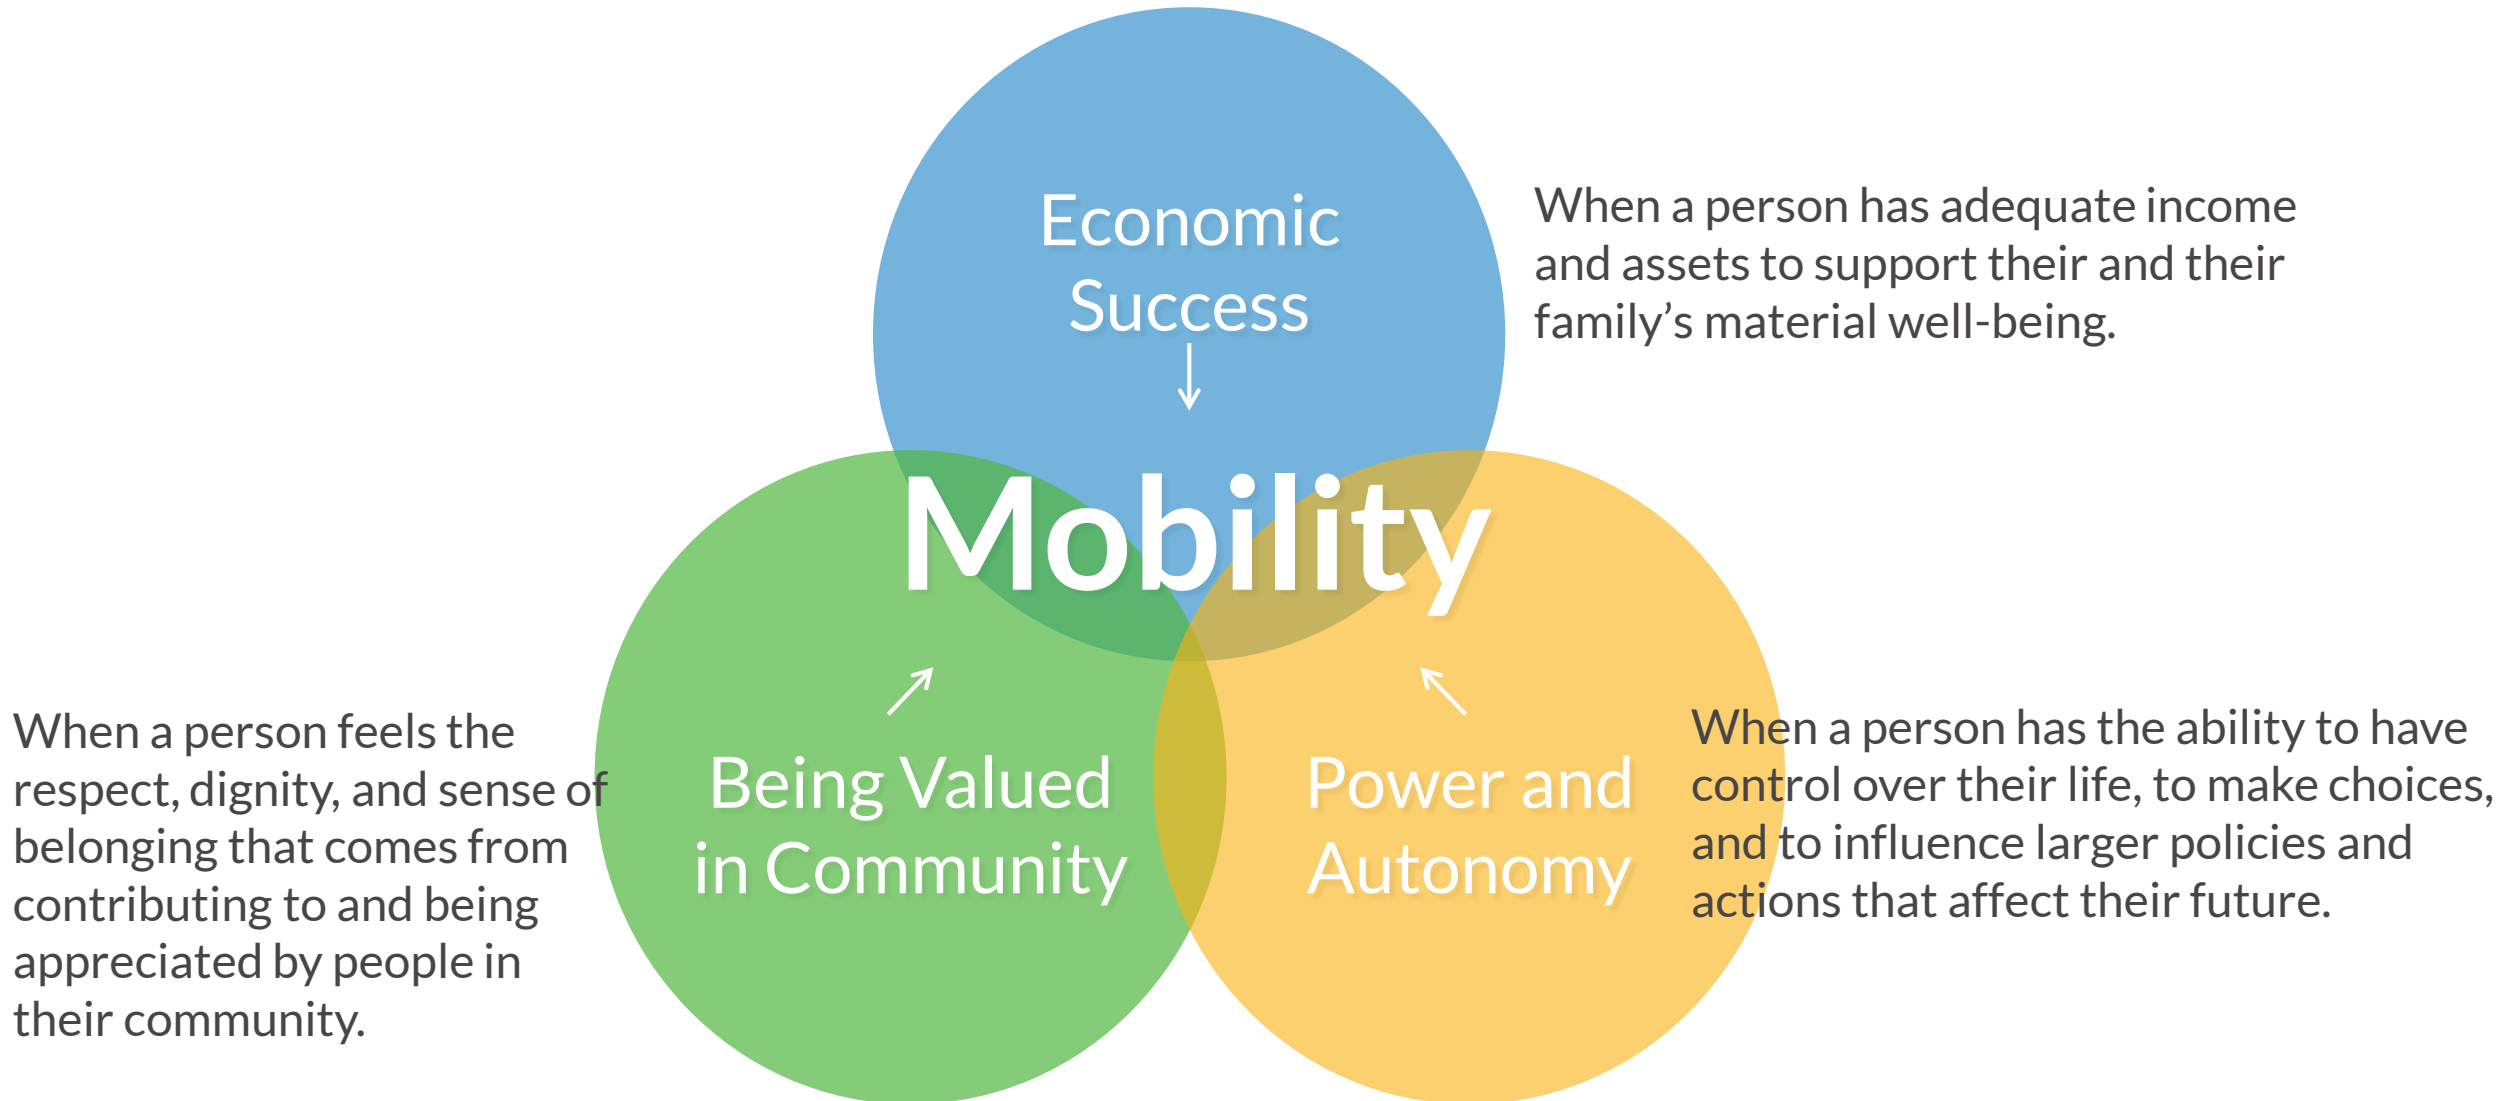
Economic Success

When a person has adequate income and assets to support their and their family's material well-being.

Mobility

When a person feels the respect, dignity, and sense of belonging that comes from contributing to and being appreciated by people in their community.

Being Valued in Community

Power and Autonomy

When a person has the ability to have control over their life, to make choices, and to influence larger policies and actions that affect their future.